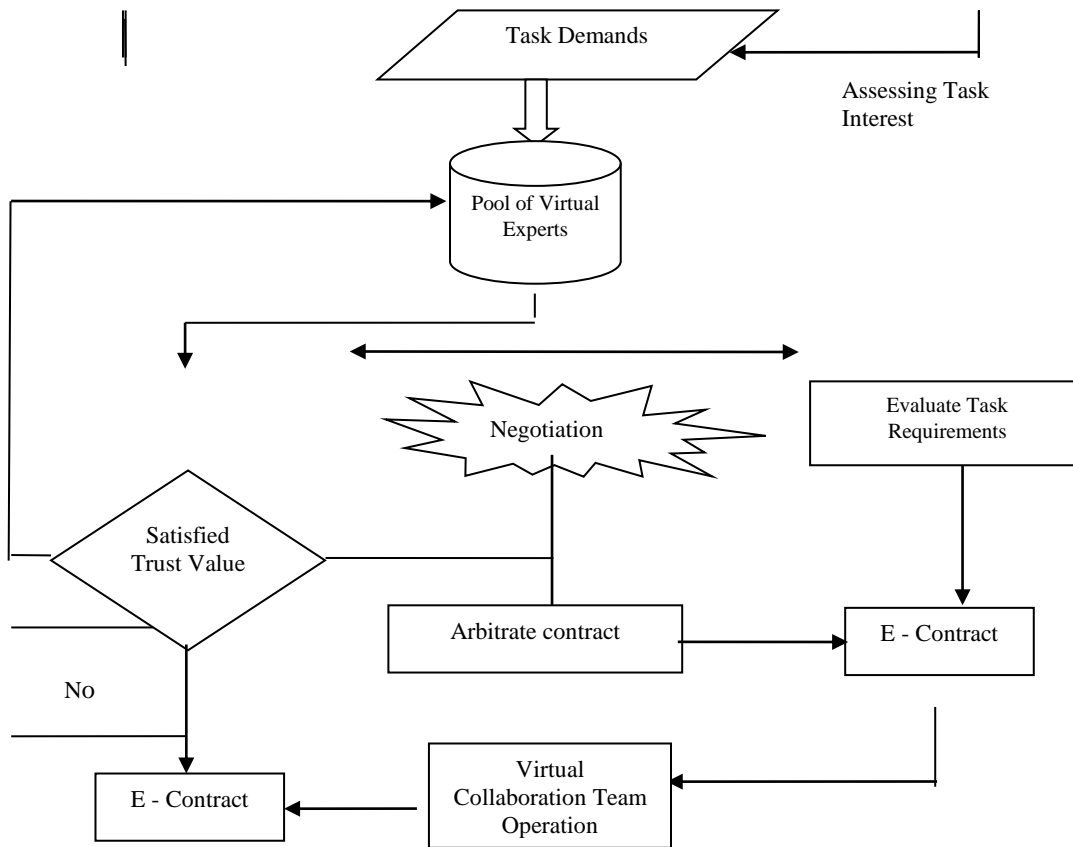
Task Demands

Assessing Task Interest

Pool of Virtual Experts

Negotiation

Evaluate Task Requirements

Satisfied Trust Value

Arbitrate contract

E - Contract

No

Virtual Collaboration Team Operation

E - Contract